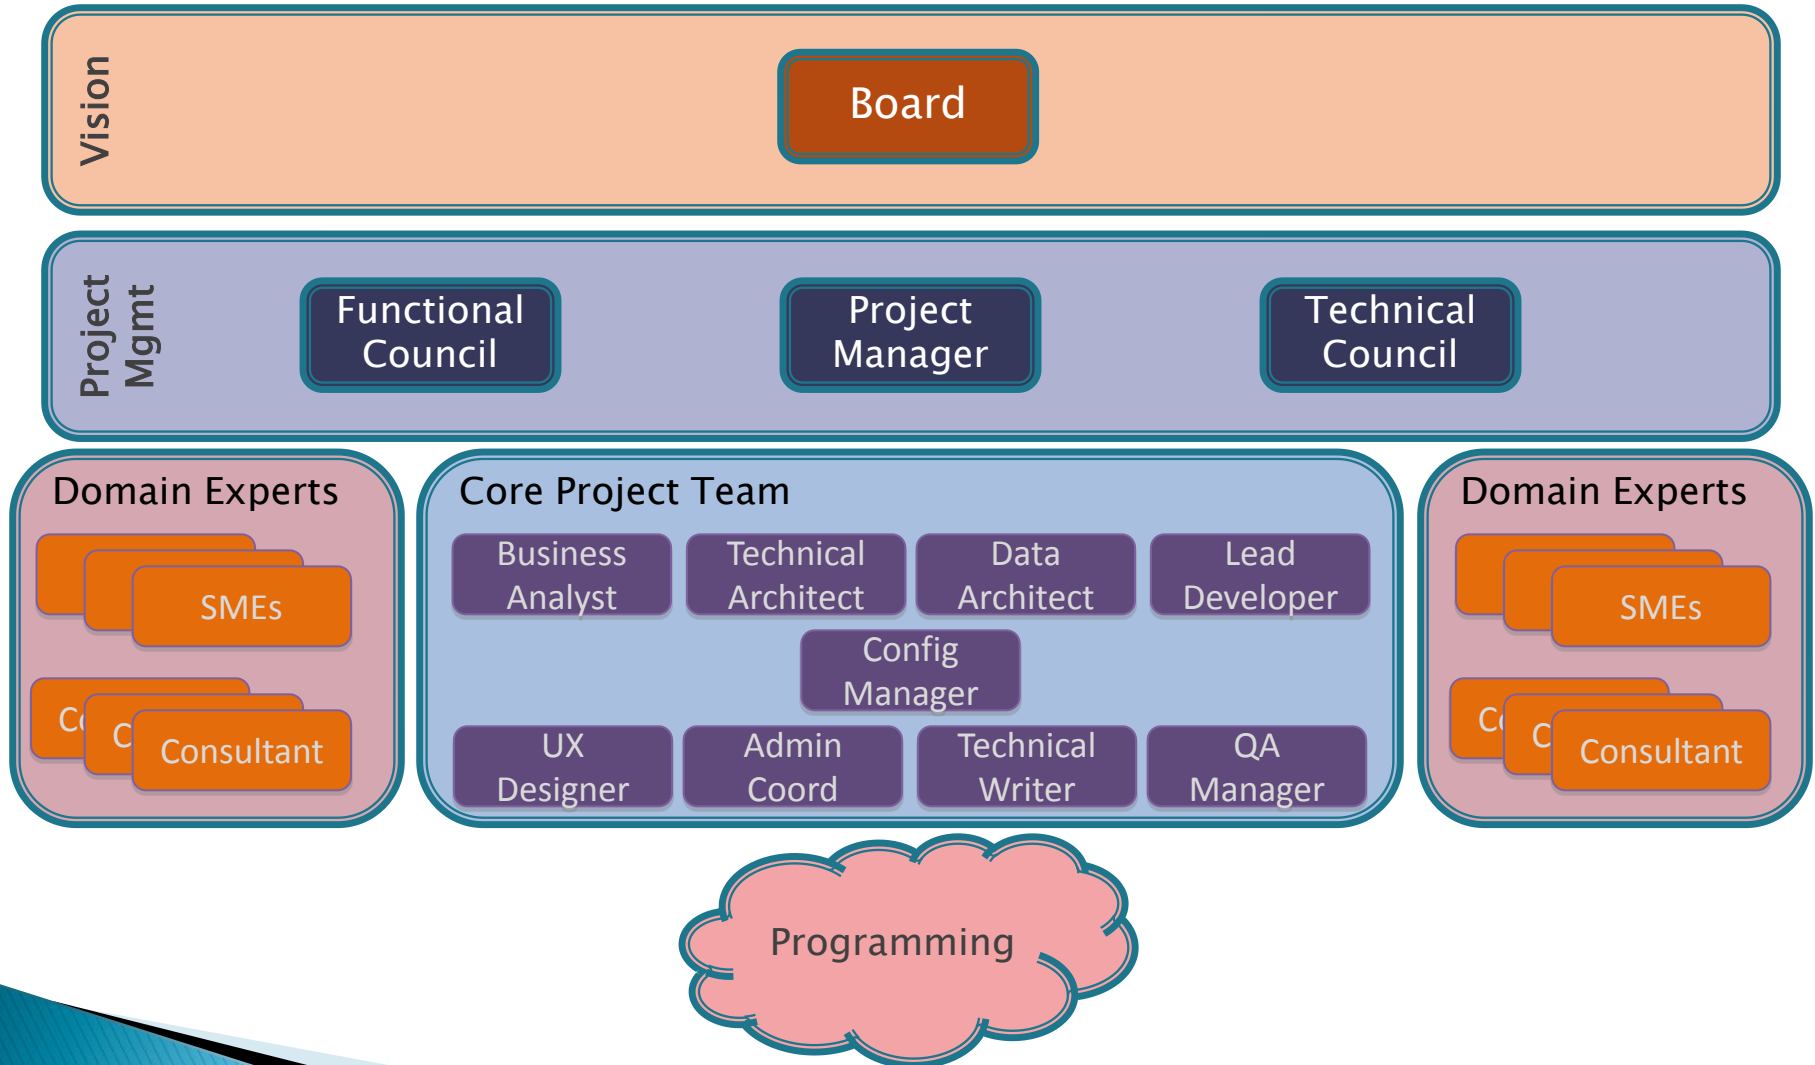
Vision

Board

Project Mgmt

Functional Council

Project Manager

Technical Council

Domain Experts

SMEs

Co

C

Consultant

Core Project Team

Business Analyst

Technical Architect

Data Architect

Lead Developer

Config Manager

UX Designer

Admin Coord

Technical Writer

QA Manager

Domain Experts

SMEs

Co

C

Consultant

Programming